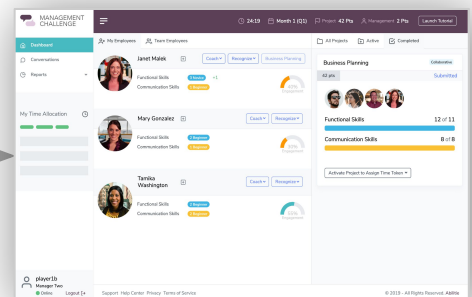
MANAGEMENT CHALLENGE

24:19 Month 1 (Q1) Project 42 Pts Management 2 Pts Launch Tutorial

Dashboard
Conversations
Reports

My Time Allocation

player1b
Manager Two
Online Logout

My Employees Team Employees

Janet Malek
Coach Recognize Business Planning
Functional Skills 1 Skilled +1
Communication Skills 1 Beginner
40% Engagement

Mary Gonzalez
Coach Recognize
Functional Skills 1 Beginner
Communication Skills 1 Beginner
30% Engagement

Tamika Washington
Coach Recognize
Functional Skills 1 Beginner
Communication Skills 1 Beginner
33% Engagement

All Projects Active Completed

Business Planning
Collaborative
42 pts
Submitted

Functional Skills 12 of 11
Communication Skills 8 of 8

Activate Project to Assign Time Taken

Support Help Center Privacy Terms of Service

© 2019 - All Rights Reserved. Abilitie